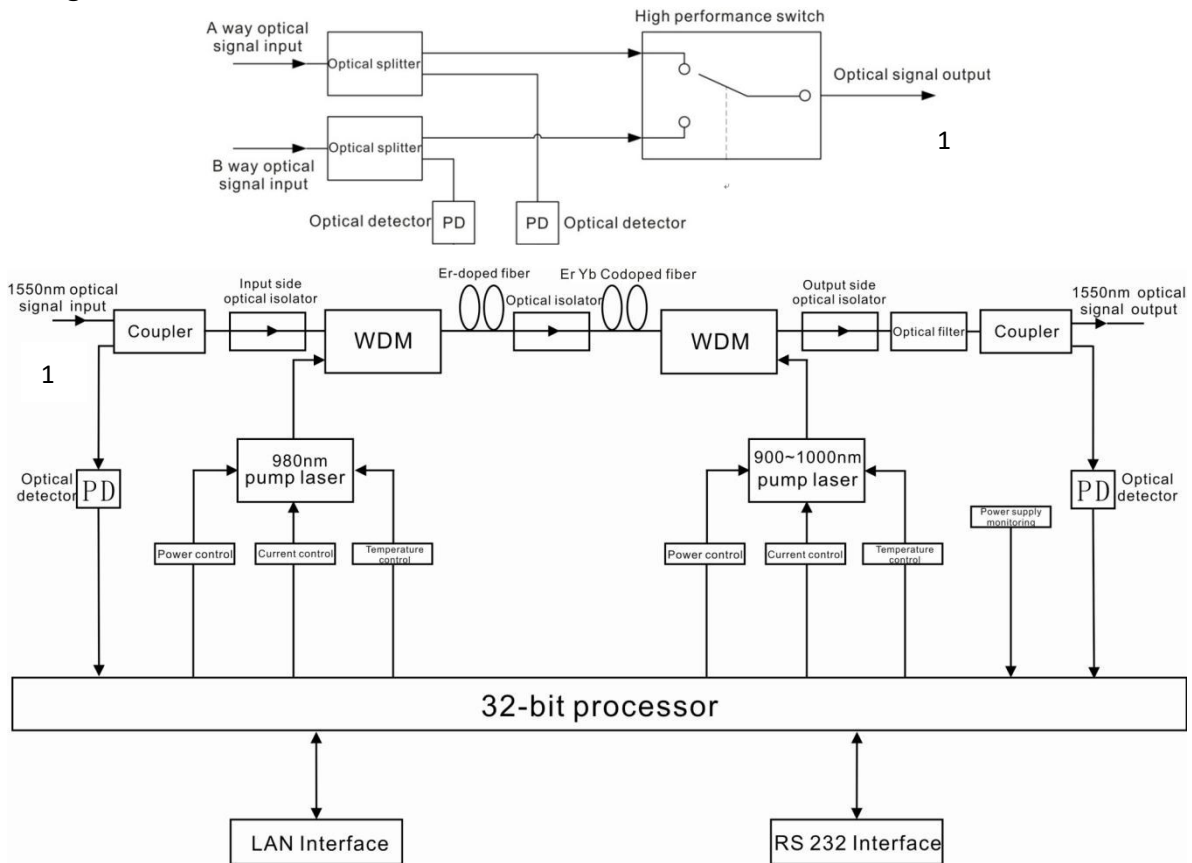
A way optical signal input

Optical splitter

B way optical signal input

Optical splitter

High performance switch

Optical signal output

1

Optical detector

PD

PD

Optical detector

1550nm optical signal input

Coupler

Input side optical isolator

WDM

Er-doped fiber

Optical isolator

Er Yb Codoped fiber

WDM

Output side optical isolator

Optical filter

Coupler

1550nm optical signal output

1

Optical detector

PD

980nm pump laser

Power control

Current control

Temperature control

900~1000nm pump laser

Power control

Current control

Temperature control

Power supply monitoring

PD

Optical detector

32-bit processor

LAN Interface

RS 232 Interface